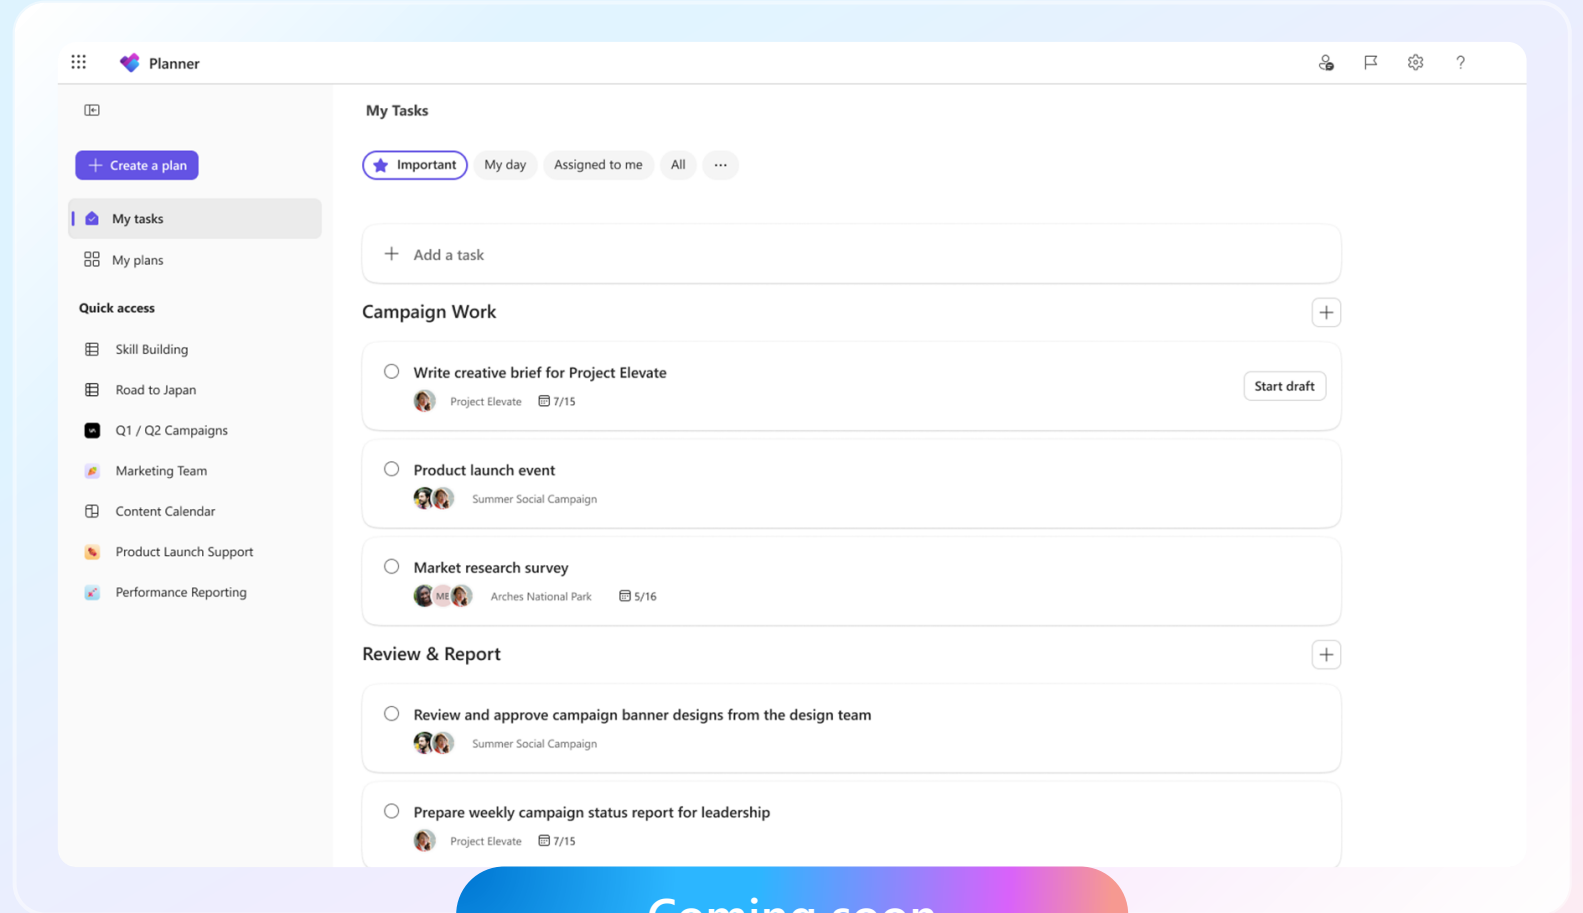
Planner

Create a plan

My tasks

My plans

Quick access

Skill Building

Road to Japan

Q1 / Q2 Campaigns

Marketing Team

Content Calendar

Product Launch Support

Performance Reporting

My Tasks

Important My day Assigned to me All ···

Add a task

Campaign Work

Write creative brief for Project Elevate
Project Elevate 7/15
Start draft

Product launch event
Summer Social Campaign

Market research survey
ME Arches National Park 5/16

Review & Report

Review and approve campaign banner designs from the design team
Summer Social Campaign

Prepare weekly campaign status report for leadership
Project Elevate 7/15

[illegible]